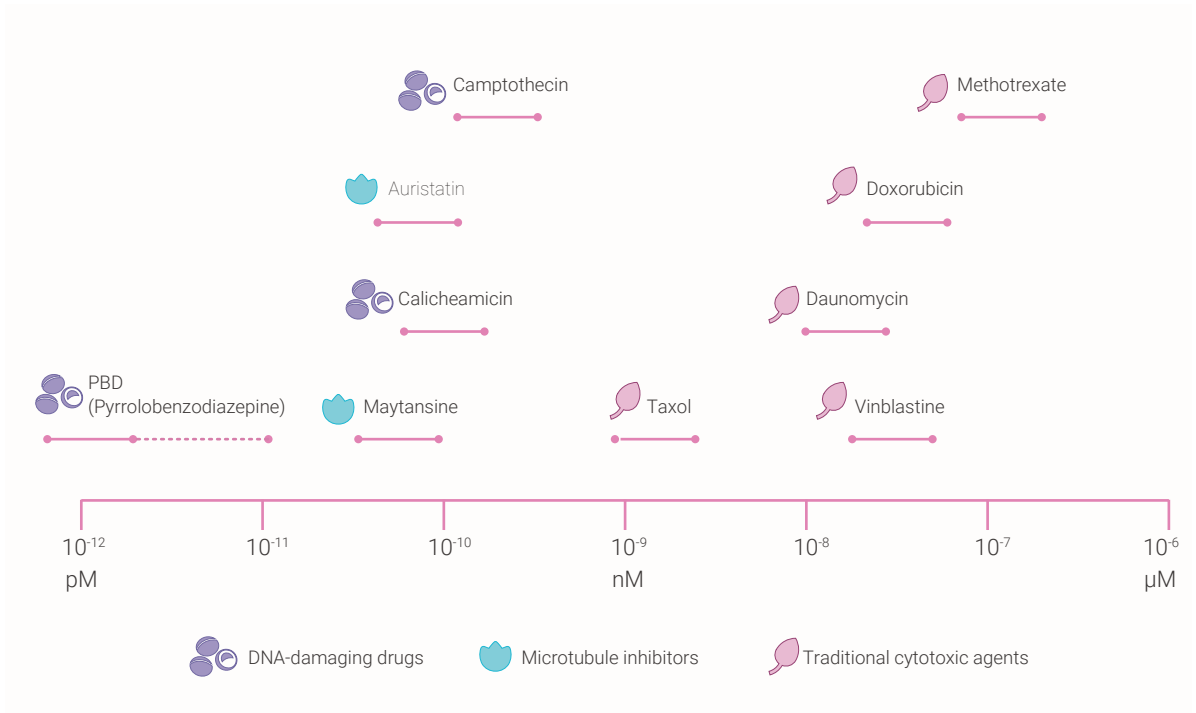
Camptothecin

Methotrexate

Auristatin

Doxorubicin

Calicheamicin

Daunomycin

PBD (Pyrrolobenzodiazepine)

Maytansine

Taxol

Vinblastine

$10^{-12}$ pM

$10^{-11}$

$10^{-10}$

$10^{-9}$ nM

$10^{-8}$

$10^{-7}$

$10^{-6}$ μM

DNA-damaging drugs

Microtubule inhibitors

Traditional cytotoxic agents